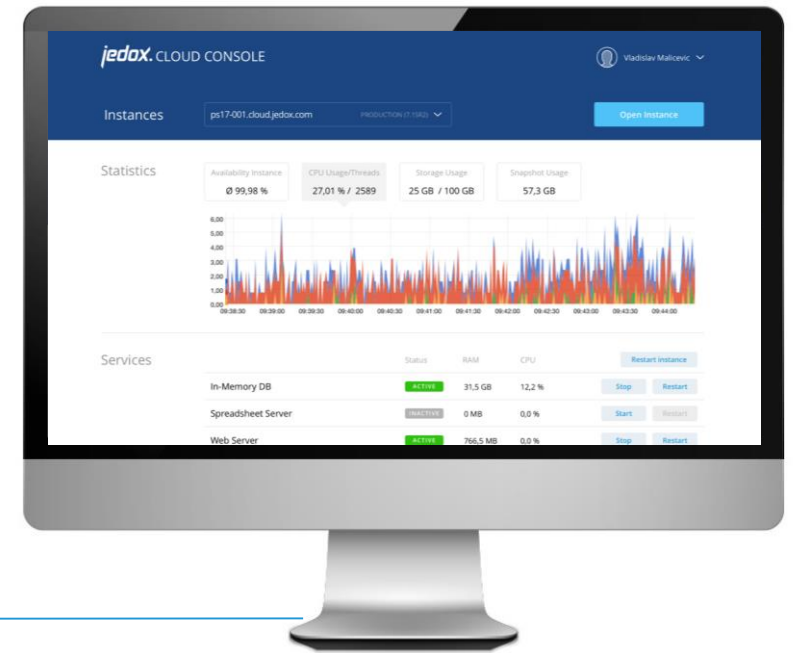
jedox. CLOUD CONSOLE

Vladislav Malicevic

Instances

ps17-001.cloud.jedox.com

PRODUCTION (7.1SR2)

Open Instance

Statistics

| Availability Instance | CPU Usage/Threads | Storage Usage | Snapshot Usage |
|---|---|---|---|
| Ø 99,98 % | 27,01 % / 2589 | 25 GB / 100 GB | 57,3 GB |

6,00
5,00
4,00
3,00
2,00
1,00
0,00

09:38:30 09:39:00 09:39:30 09:40:00 09:40:30 09:41:00 09:41:30 09:42:00 09:42:30 09:43:00 09:43:30 09:44:00

Services

Restart instance

| | Status | RAM | CPU | | |
|---|---|---|---|---|---|
| In-Memory DB | ACTIVE | 31,5 GB | 12,2 % | Stop | Restart |
| Spreadsheet Server | INACTIVE | 0 MB | 0,0 % | Start | Restart |
| Web Server | ACTIVE | 766,5 MB | 0,0 % | Stop | Restart |